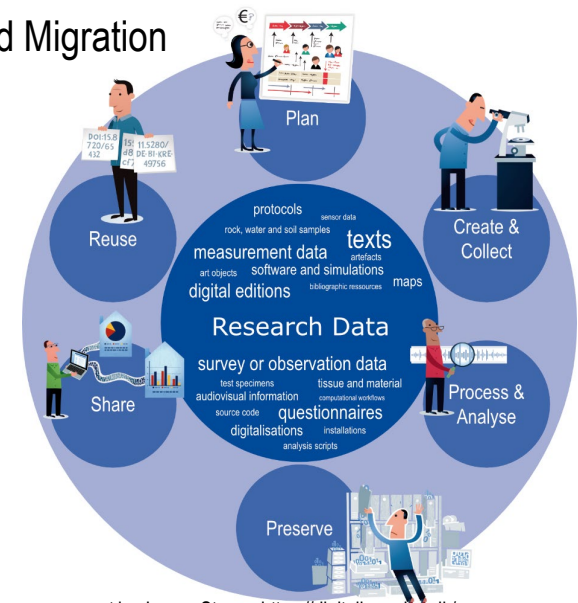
d Migration

€

Plan

DOI:15.8 720/65 432

15 d8 cF

11.5280/ DE-RI-KRE 49756

Reuse

Create & Collect

protocols
sensor data
rock, water and soil samples
measurement data
texts
artefacts
art objects
software and simulations
maps
digital editions
bibliographic ressources

Research Data

survey or observation data
test specimens
tissue and material
audiovisual information
computational workflows
source code
questionnaires
digitalisations
installations
analysis scripts

Share

Process & Analyse

Preserve

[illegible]